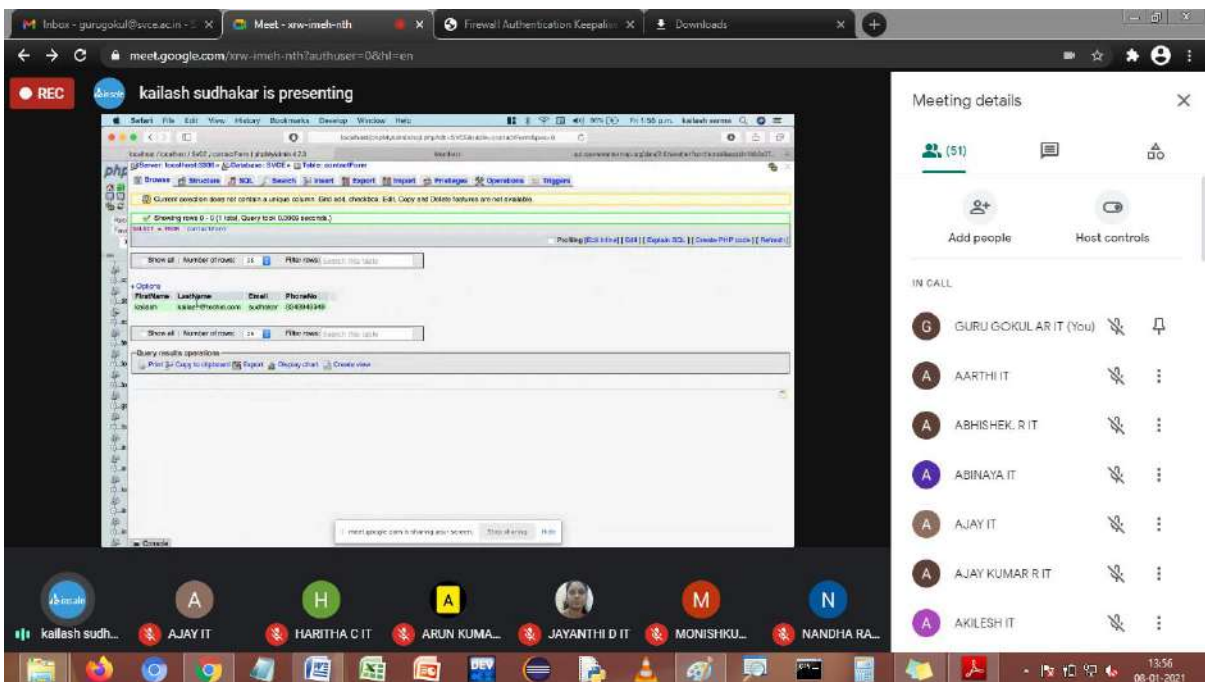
Inbox - gurugokul@svce.ac.in - ×
Meet - xrw-imeh-nth ×
Firewall Authentication Keepalive ×
Downloads ×

meet.google.com/xrw-imeh-nth?authuser=0&hl=en

REC
kailash sudhakar is presenting

Safari File Edit View History Bookmarks Develop Window Help
Fri 1:56 p.m. kailash
localhost / localhost / SVCE / contactForm | phpMyAdmin 4.7.3
Server: localhost:3306 » Database: SVCE » Table: contactForm
Browse Structure SQL Search Insert Export Import Privileges Operations Triggers
Current selection does not contain a unique column. Grid edit, checkbox, Edit, Copy and Delete features are not available.
Showing rows 0 - 0 (1 total, Query took 0.0009 seconds.)
SELECT * FROM contactForm
Profiling [Edit inline] [ Edit ] [ Explain SQL ] [ Create PHP code ] [ Refresh ]
Show all | Number of rows: 25 Filter rows: Search this table
+ Options
| FirstName | Lastname | Email | PhoneNo |
|---|---|---|---|
| kailash | kailash@hotmail.com | sudhakar | 9840949349 |
Show all | Number of rows: 25 Filter rows: Search this table
Query results operations
Print Copy to clipboard Export Display chart Create view
meet.google.com is sharing your screen. Stop sharing Hide
Console

Meeting details
(51)
Add people
Host controls
IN CALL
GURU GOKUL AR IT (You)
AARTHI IT
ABHISHEK. R IT
ABINAYA IT
AJAY IT
AJAY KUMAR R IT
AKILESH IT

kailash sudh...
AJAY IT
HARITHA C IT
ARUN KUMA...
JAYANTHI D IT
MONISHKU...
NANDHA RA...

13:56
08-01-2021